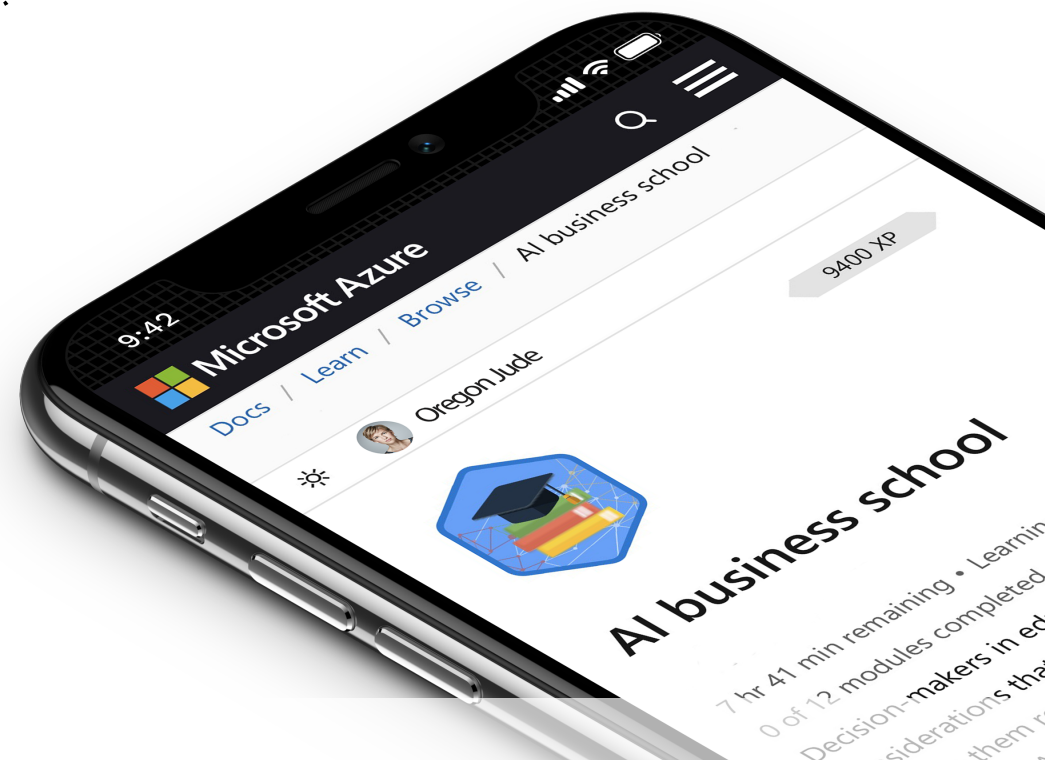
9:42

Microsoft Azure

Docs / Learn / Browse / AI business school

Oregon Jude

9400 XP

AI business school

7 hr 41 min remaining • Learnin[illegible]

0 of 12 modules completed

Decision-makers in ed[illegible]

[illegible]siderations tha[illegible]

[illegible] them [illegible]